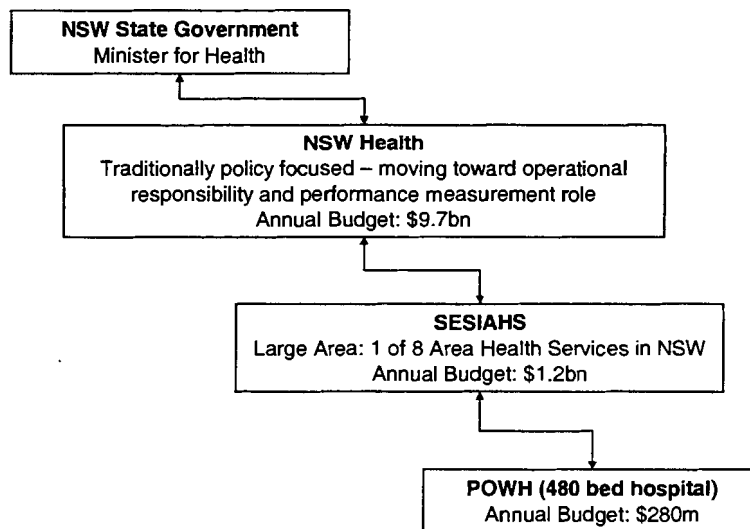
NSW State Government
Minister for Health

NSW Health
Traditionally policy focused – moving toward operational responsibility and performance measurement role
Annual Budget: \$9.7bn

SESIAHS
Large Area: 1 of 8 Area Health Services in NSW
Annual Budget: \$1.2bn

POWH (480 bed hospital)
Annual Budget: \$280m